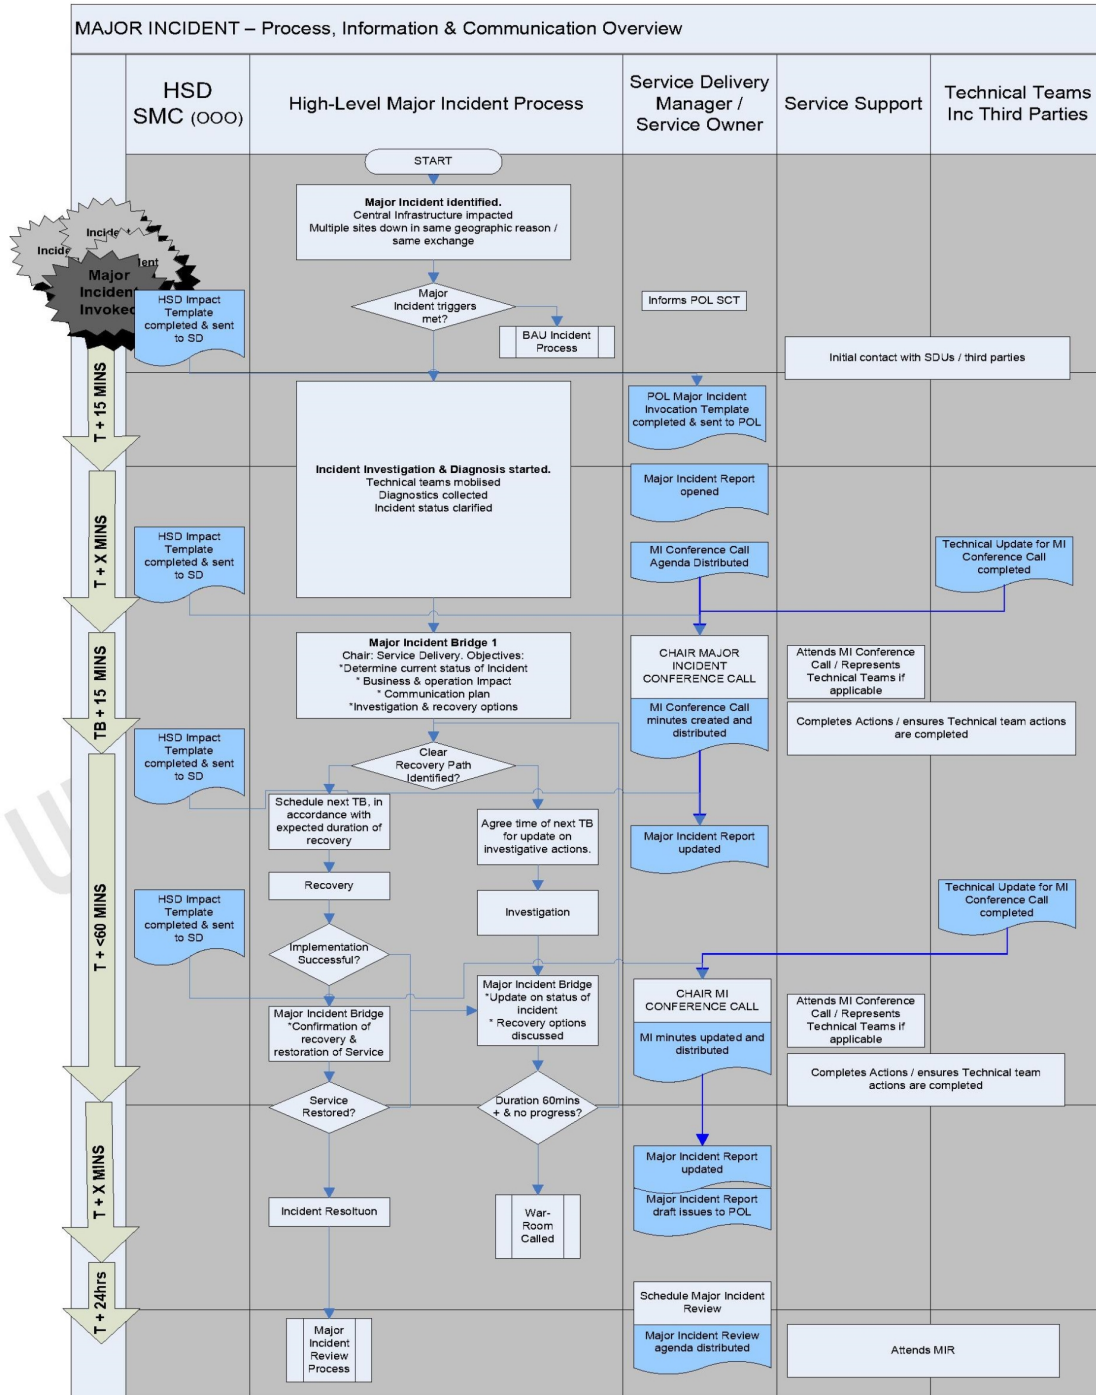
MAJOR INCIDENT – Process, Information & Communication Overview

HSD SMC (OOO)

High-Level Major Incident Process

Service Delivery Manager / Service Owner

Service Support

Technical Teams Inc Third Parties

Incide

Incide

ent

Major Incident Invoked

START

Major Incident identified.
Central Infrastructure impacted
Multiple sites down in same geographic reason / same exchange

Major Incident triggers met?

BAU Incident Process

Informs POL SCT

HSD Impact Template completed & sent to SD

Initial contact with SDUs / third parties

T + 15 MINS

POL Major Incident Invocation Template completed & sent to POL

Incident Investigation & Diagnosis started.
Technical teams mobilised
Diagnostics collected
Incident status clarified

Major Incident Report opened

T + X MINS

HSD Impact Template completed & sent to SD

MI Conference Call Agenda Distributed

Technical Update for MI Conference Call completed

Major Incident Bridge 1
Chair: Service Delivery. Objectives:
*Determine current status of Incident
* Business & operation Impact
* Communication plan
*Investigation & recovery options

CHAIR MAJOR INCIDENT CONFERENCE CALL

MI Conference Call minutes created and distributed

Attends MI Conference Call / Represents Technical Teams if applicable

Completes Actions / ensures Technical team actions are completed

TB + 15 MINS

HSD Impact Template completed & sent to SD

Clear Recovery Path Identified?

Schedule next TB, in accordance with expected duration of recovery

Agree time of next TB for update on investigative actions.

Major Incident Report updated

T + <60 MINS

Recovery

Investigation

HSD Impact Template completed & sent to SD

Technical Update for MI Conference Call completed

Implementation Successful?

Major Incident Bridge *Confirmation of recovery & restoration of Service

Major Incident Bridge *Update on status of incident * Recovery options discussed

CHAIR MI CONFERENCE CALL

MI minutes updated and distributed

Attends MI Conference Call / Represents Technical Teams if applicable

Completes Actions / ensures Technical team actions are completed

Service Restored?

Duration 60mins + & no progress?

T + X MINS

Major Incident Report updated

Major Incident Report draft issues to POL

Incident Resoltuon

War-Room Called

T + 24hrs

Schedule Major Incident Review

Major Incident Review agenda distributed

Major Incident Review Process

Attends MIR